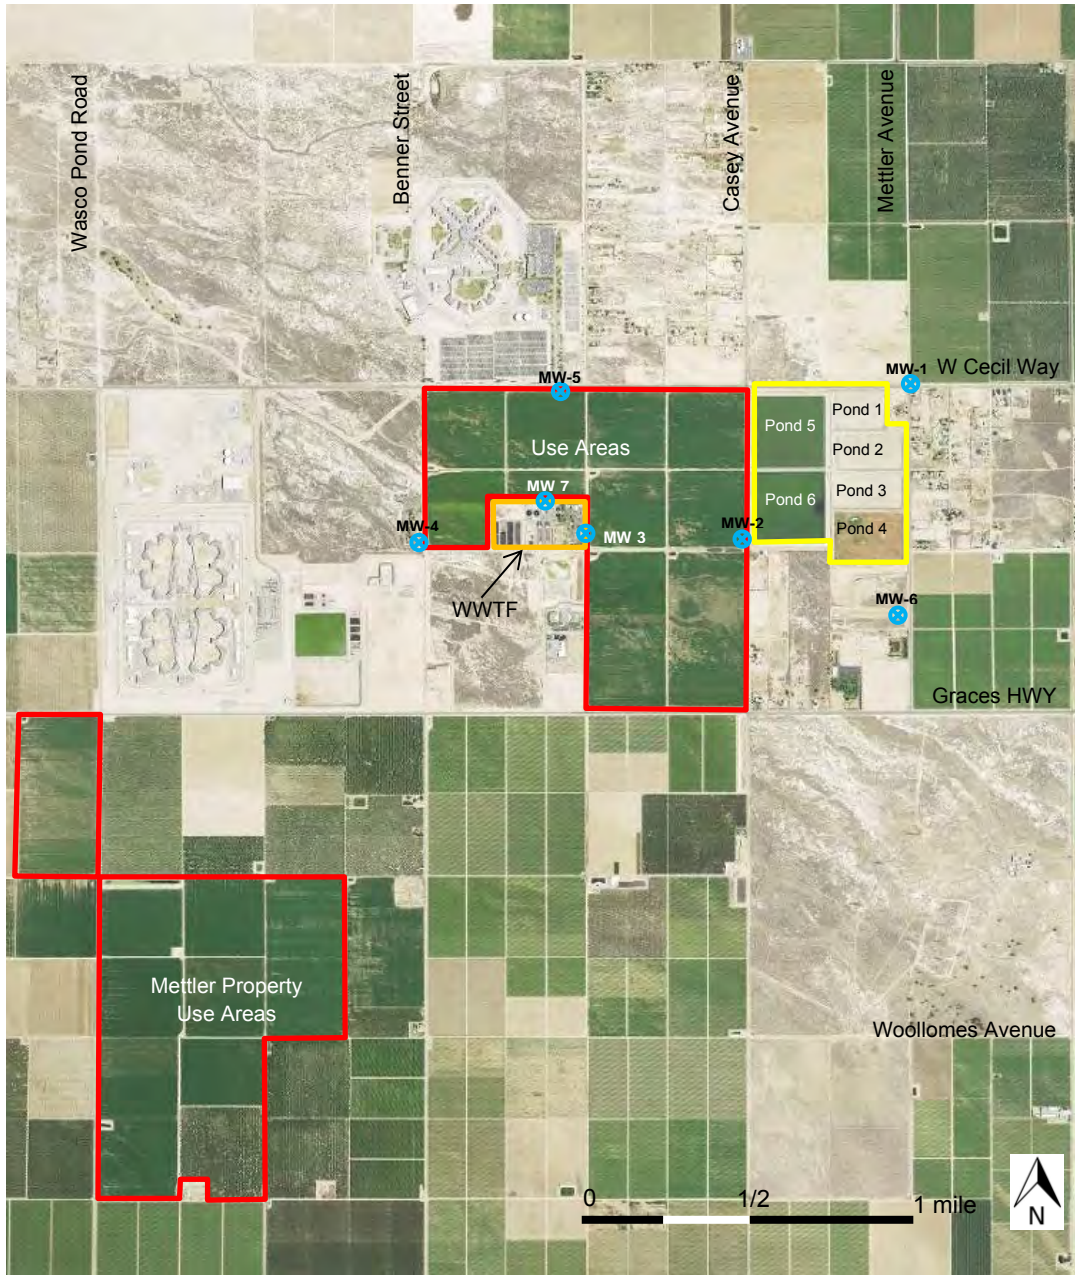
Wasco Pond Road

Benner Street

Casey Avenue

Mettler Avenue

MW-5

MW-1

W Cecil Way

Pond 1

Pond 5

Use Areas

Pond 2

MW 7

Pond 6

Pond 3

MW-4

MW-2

Pond 4

MW 3

WWTF

MW-6

Graces HWY

Mettler Property Use Areas

Woollomes Avenue

0

1/2

1 mile

N